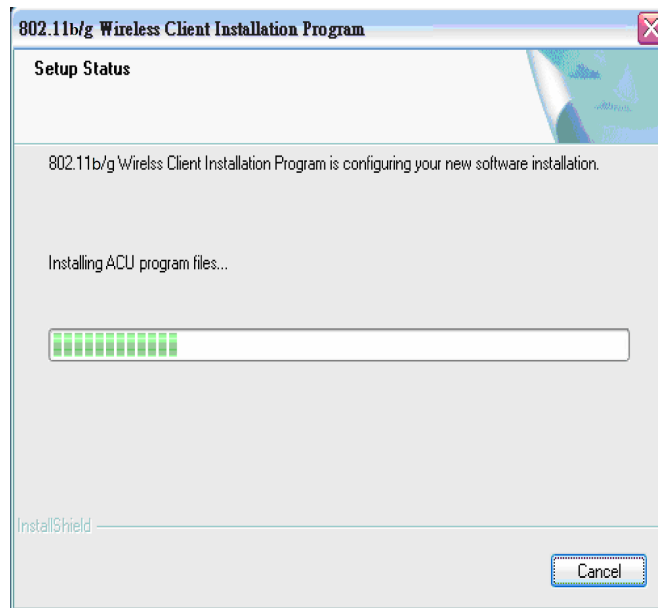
802.11b/g Wireless Client Installation Program

Setup Status

802.11b/g Wirless Client Installation Program is configuring your new software installation.

Installing ACU program files...

InstallShield

Cancel